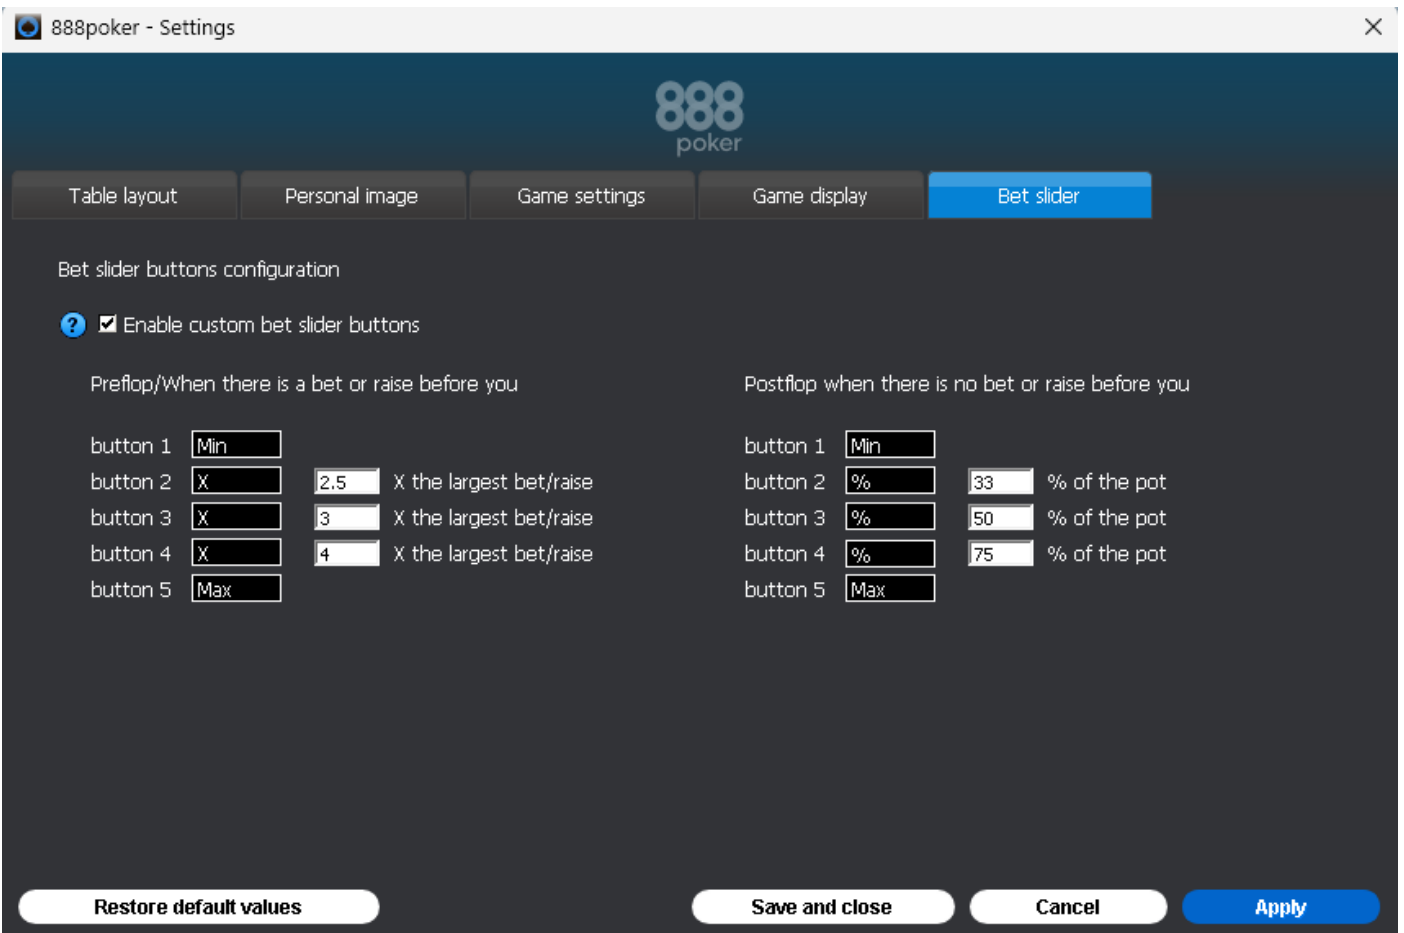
888poker - Settings

888
poker

Table layout | Personal image | Game settings | Game display | Bet slider

Bet slider buttons configuration

Enable custom bet slider buttons

Preflop/When there is a bet or raise before you

button 1 Min
button 2 X 2.5 X the largest bet/raise
button 3 X 3 X the largest bet/raise
button 4 X 4 X the largest bet/raise
button 5 Max

Postflop when there is no bet or raise before you

button 1 Min
button 2 % 33 % of the pot
button 3 % 50 % of the pot
button 4 % 75 % of the pot
button 5 Max

Restore default values

Save and close

Cancel

Apply